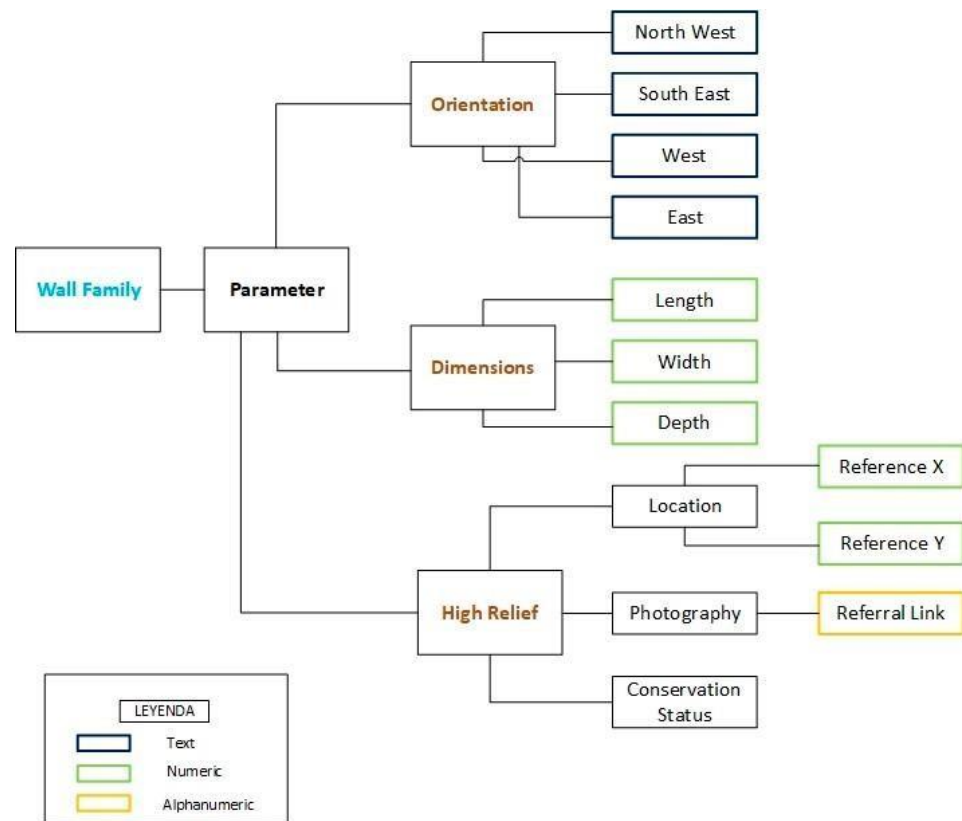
Wall Family

Parameter

Orientation

North West

South East

West

East

Dimensions

Length

Width

Depth

High Relief

Location

Reference X

Reference Y

Photography

Referral Link

Conservation Status

LEYENDA

Text

Numeric

Alphanumeric